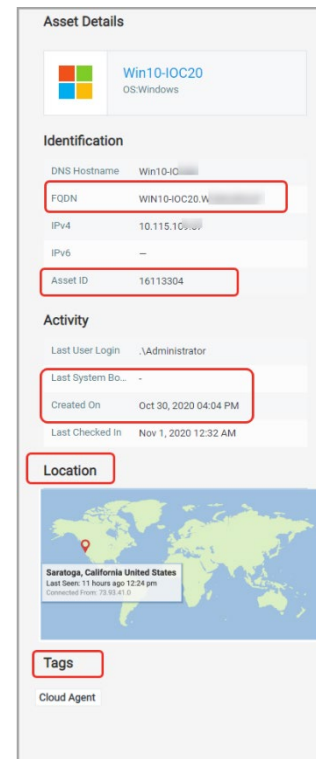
Asset Details

Win10-IOC20
OS:Windows

Identification

| DNS Hostname | Win10-IO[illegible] |
|---|---|
| FQDN | WIN10-IOC20.W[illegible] |
| IPv4 | 10.115.10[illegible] |
| IPv6 | – |
| Asset ID | 16113304 |

Activity

| Last User Login | .\Administrator |
|---|---|
| Last System Bo... | - |
| Created On | Oct 30, 2020 04:04 PM |
| Last Checked In | Nov 1, 2020 12:32 AM |

Location

Saratoga, California United States
Last Seen: 11 hours ago 12:24 pm
Connected From: 73.93.41.0

Tags

Cloud Agent